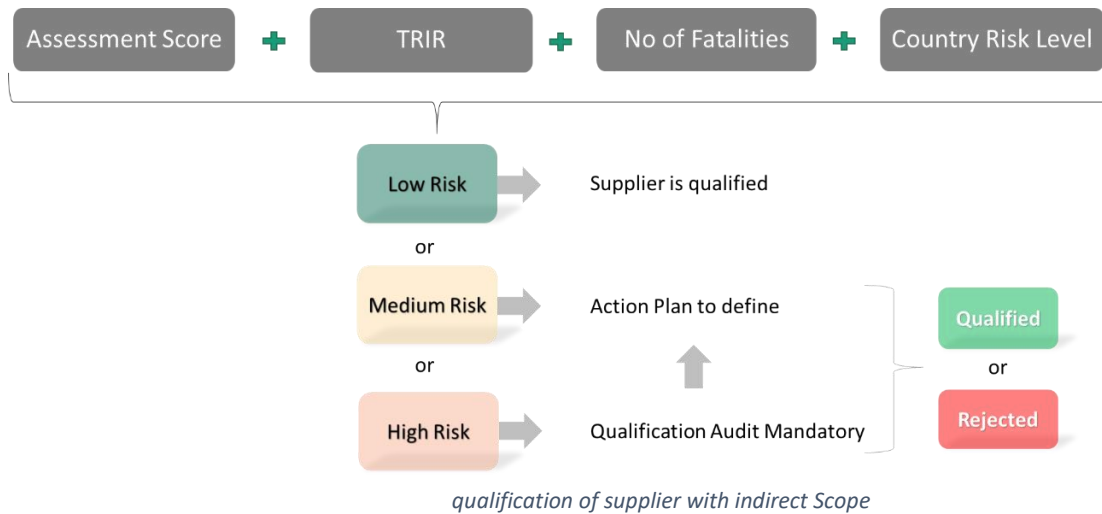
Assessment Score + TRIR + No of Fatalities + Country Risk Level

Low Risk
Supplier is qualified

or

Medium Risk
Action Plan to define

or

High Risk
Qualification Audit Mandatory

Qualified
or
Rejected

qualification of supplier with indirect Scope